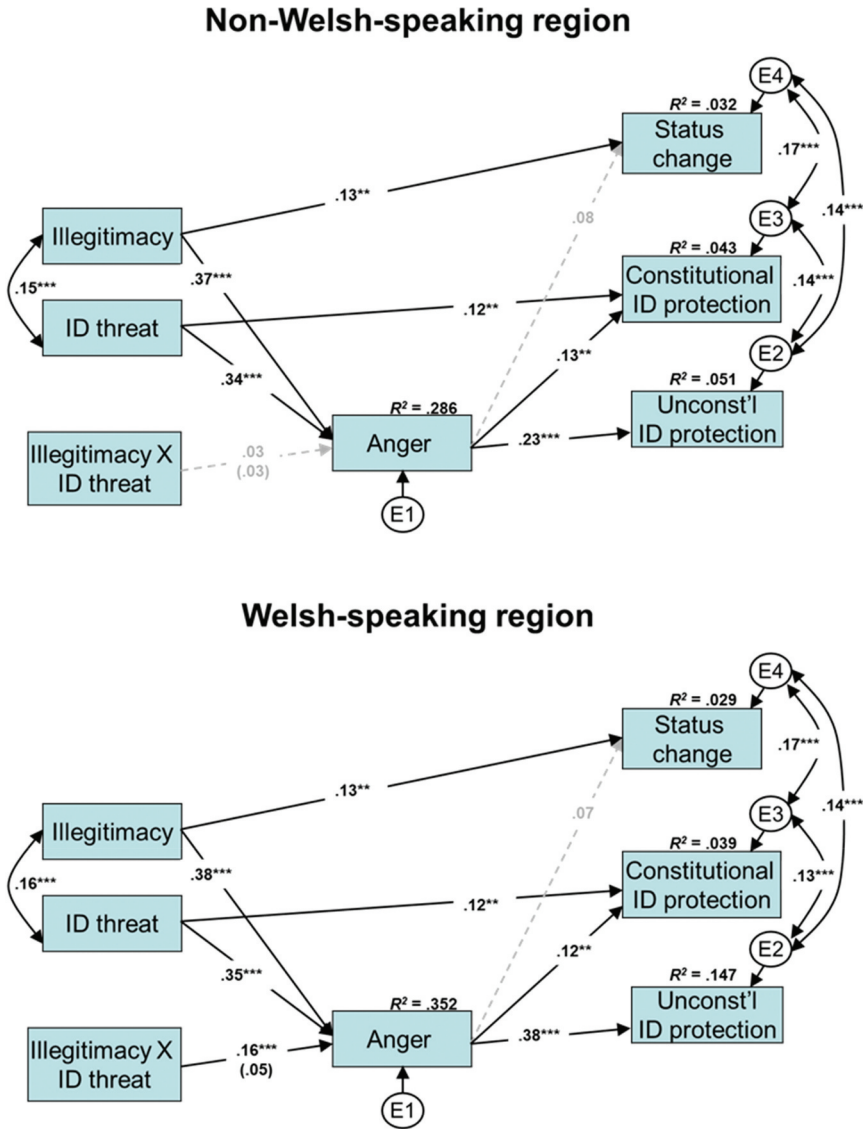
Non-Welsh-speaking region

E4

$R^2$ = .032

Status change

.17***

.13**

.08

E3

.14***

Illegitimacy

$R^2$ = .043

.37***

Constitutional ID protection

.15***

.14***

ID threat

.12**

E2

.13**

.34***

$R^2$ = .051

$R^2$ = .286

Unconst'l ID protection

Anger

.23***

Illegitimacy X ID threat

.03 (.03)

E1

Welsh-speaking region

E4

$R^2$ = .029

Status change

.17***

.13**

.07

E3

.14***

Illegitimacy

$R^2$ = .039

.38***

Constitutional ID protection

.16***

.13***

ID threat

.12**

E2

.12**

.35***

$R^2$ = .147

$R^2$ = .352

Unconst'l ID protection

Anger

.38***

Illegitimacy X ID threat

.16*** (.05)

E1